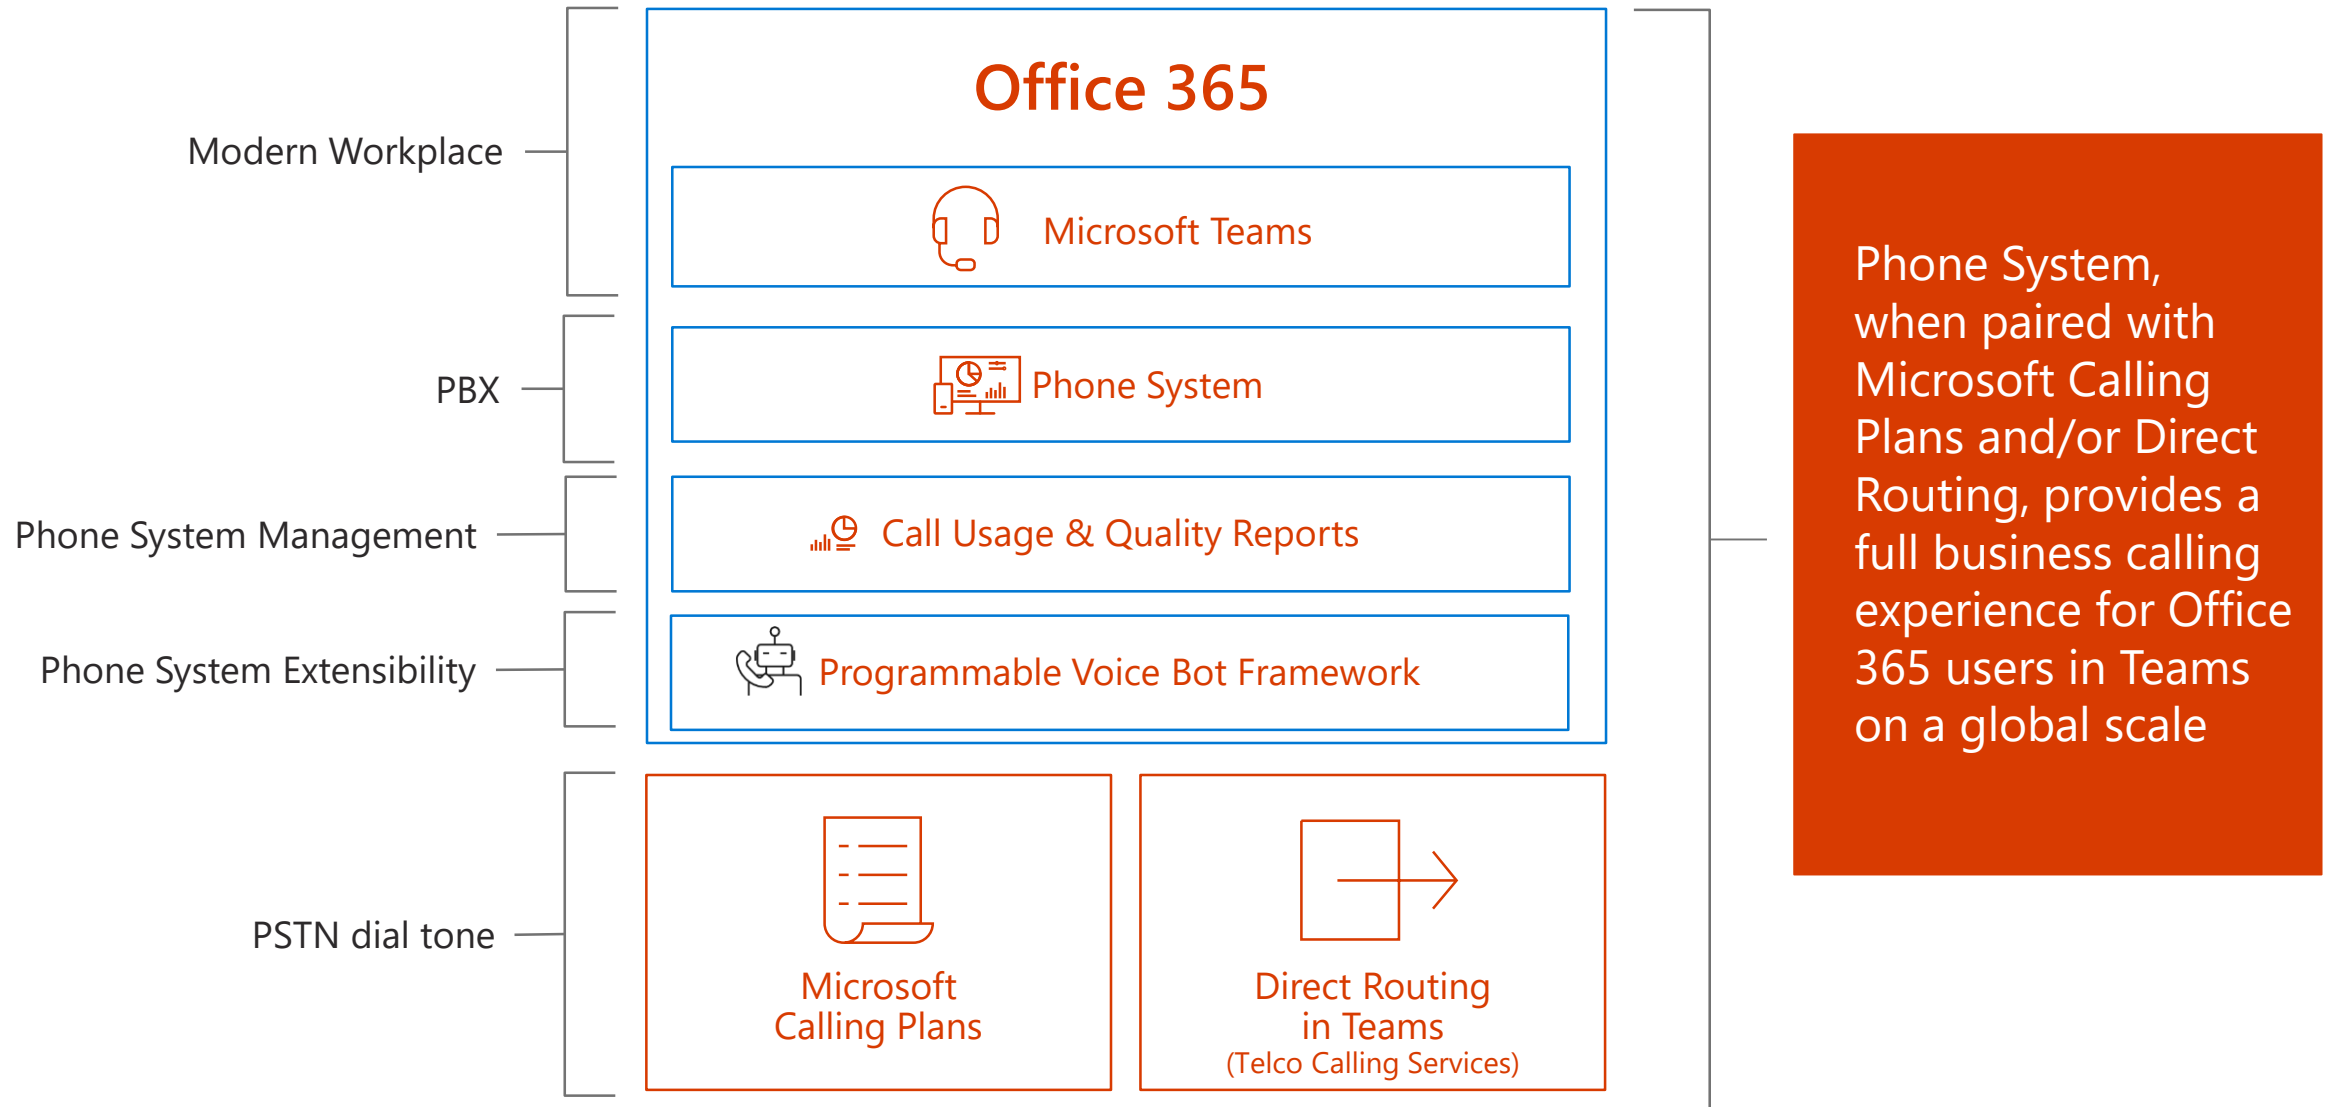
Modern Workplace

PBX

Phone System Management

Phone System Extensibility

PSTN dial tone

Office 365

Microsoft Teams

Phone System

Call Usage & Quality Reports

Programmable Voice Bot Framework

Microsoft Calling Plans

Direct Routing in Teams (Telco Calling Services)

Phone System, when paired with Microsoft Calling Plans and/or Direct Routing, provides a full business calling experience for Office 365 users in Teams on a global scale